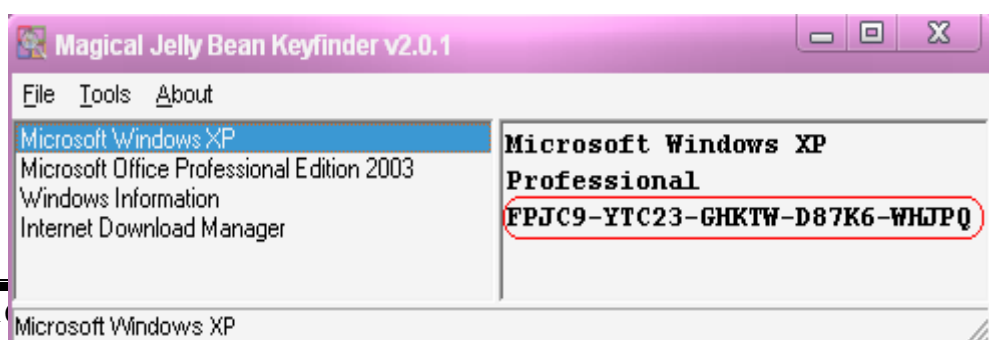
Magical Jelly Bean Keyfinder v2.0.1

File Tools About

Microsoft Windows XP
Microsoft Office Professional Edition 2003
Windows Information
Internet Download Manager

Microsoft Windows XP
Professional
FPJC9-YTC23-GHKTW-D87K6-WHJPQ

Microsoft Windows XP